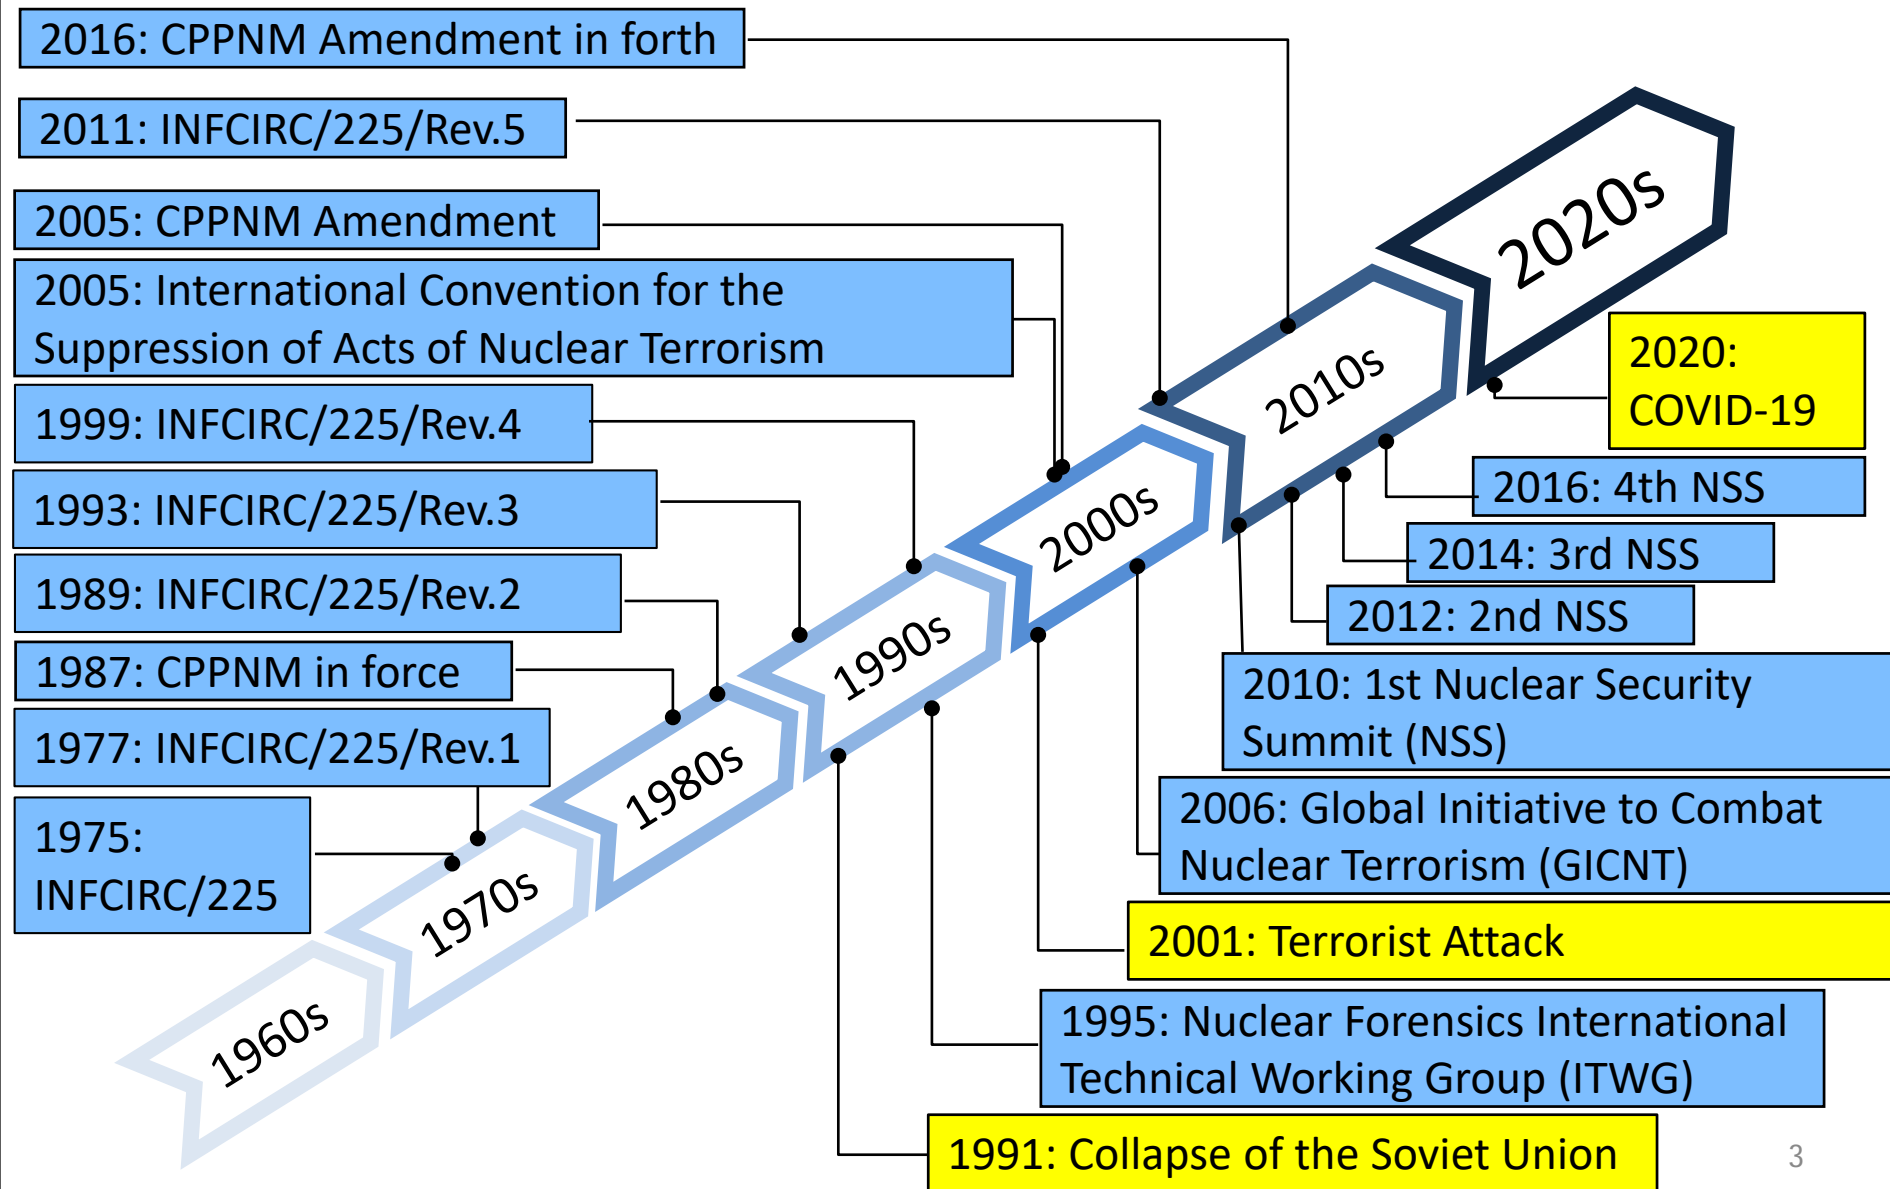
2016: CPPNM Amendment in forth

2011: INFCIRC/225/Rev.5

2005: CPPNM Amendment

2005: International Convention for the Suppression of Acts of Nuclear Terrorism

1999: INFCIRC/225/Rev.4

1993: INFCIRC/225/Rev.3

1989: INFCIRC/225/Rev.2

1987: CPPNM in force

1977: INFCIRC/225/Rev.1

1975: INFCIRC/225

2020s

2010s

2000s

1990s

1980s

1970s

1960s

2020: COVID-19

2016: 4th NSS

2014: 3rd NSS

2012: 2nd NSS

2010: 1st Nuclear Security Summit (NSS)

2006: Global Initiative to Combat Nuclear Terrorism (GICNT)

2001: Terrorist Attack

1995: Nuclear Forensics International Technical Working Group (ITWG)

1991: Collapse of the Soviet Union

3